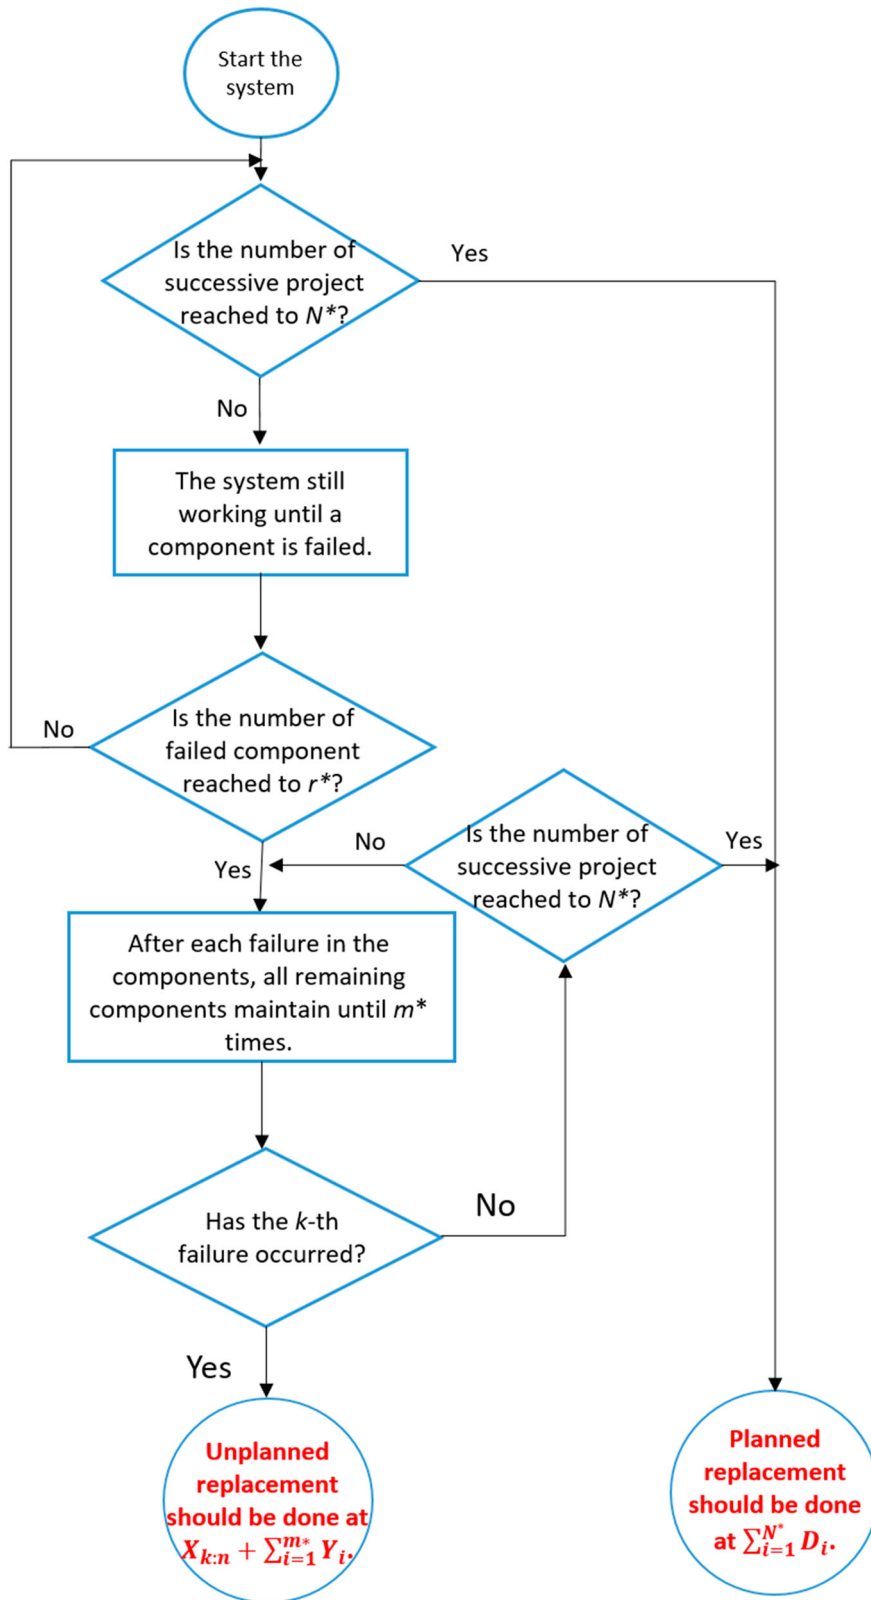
Start the system

Is the number of successive project reached to $N^*$?

Yes

No

The system still working until a component is failed.

No

Is the number of failed component reached to $r^*$?

No

Is the number of successive project reached to $N^*$?

Yes

Yes

After each failure in the components, all remaining components maintain until $m^*$ times.

Has the $k$-th failure occurred?

No

Yes

Unplanned replacement should be done at $X_{k:n} + \sum_{i=1}^{m*} Y_i$.

Planned replacement should be done at $\sum_{i=1}^{N^*} D_i$.